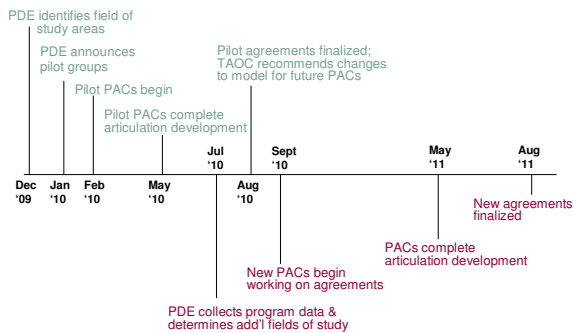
PDE identifies field of study areas

PDE announces pilot groups

Pilot PACs begin

Pilot PACs complete articulation development

Pilot agreements finalized; TAOC recommends changes to model for future PACs

Dec '09

Jan '10

Feb '10

May '10

Jul '10

Aug '10

Sept '10

May '11

Aug '11

New agreements finalized

PACs complete articulation development

New PACs begin working on agreements

PDE collects program data & determines add'l fields of study